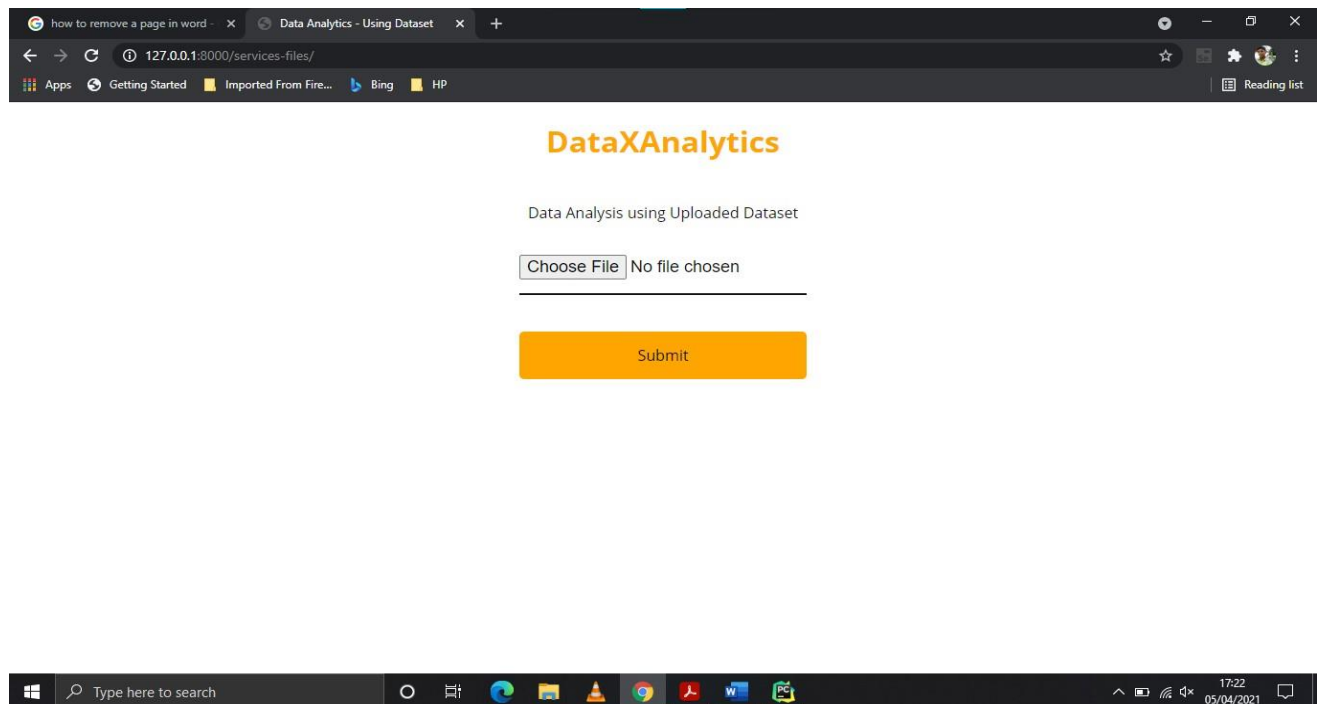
how to remove a page in word - ×
Data Analytics - Using Dataset ×
+

127.0.0.1:8000/services-files/

Apps Getting Started Imported From Fire... Bing HP
Reading list

DataXAnalytics

Data Analysis using Uploaded Dataset

Choose File No file chosen

Submit

Type here to search

17:22
05/04/2021